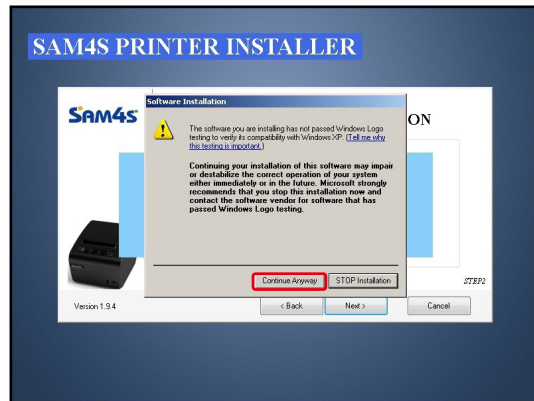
SAM4S PRINTER INSTALLER

SAM4S

Software Installation

The software you are installing has not passed Windows Logo testing to verify its compatibility with Windows XP. (Tell me why this testing is important.)

Continuing your installation of this software may impair or destabilize the correct operation of your system either immediately or in the future. Microsoft strongly recommends that you stop this installation now and contact the software vendor for software that has passed Windows Logo testing.

Continue Anyway

STOP Installation

ON

STEP2

Version 1.9.4

< Back

Next >

Cancel